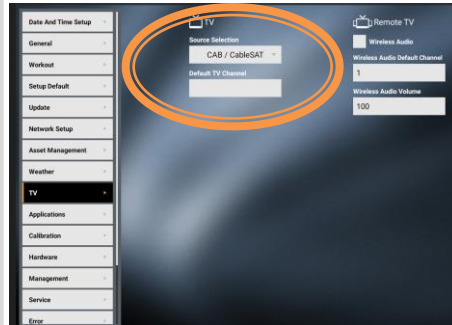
Date And Time Setup
General
Workout
Setup Default
Update
Network Setup
Asset Management
Weather
TV
Applications
Calibration
Hardware
Management
Service
Error

TV
Source Selection
CAB / CableSAT
Default TV Channel

Remote TV
Wireless Audio
Wireless Audio Default Channel
1
Wireless Audio Volume
100